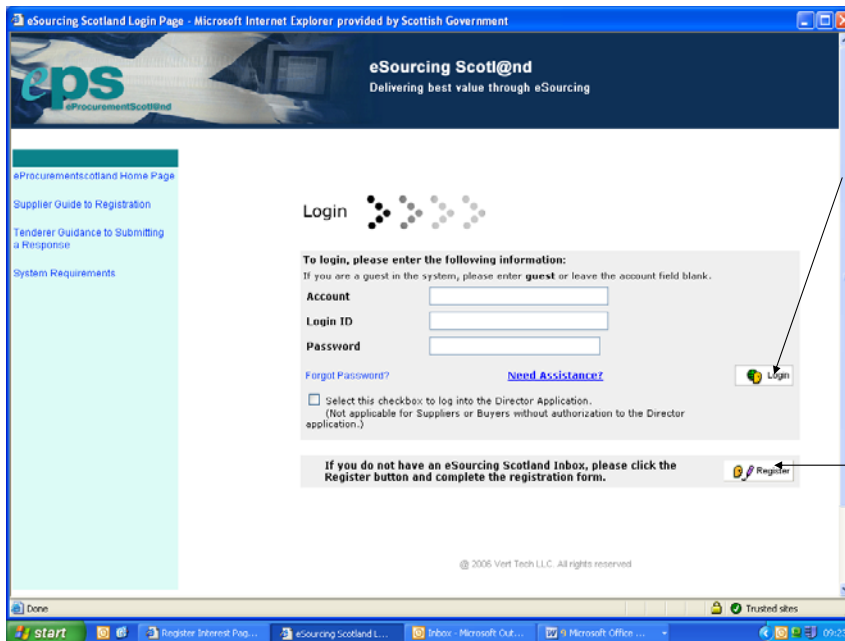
eSourcing Scotland Login Page - Microsoft Internet Explorer provided by Scottish Government

eps
eProcurementScotl@nd

eSourcing Scotl@nd
Delivering best value through eSourcing

eProcurementscotland Home Page

Supplier Guide to Registration

Tenderer Guidance to Submitting a Response

System Requirements

Login

To login, please enter the following information:
If you are a guest in the system, please enter guest or leave the account field blank.

Account

Login ID

Password

Forgot Password?

Need Assistance?

Login

Select this checkbox to log into the Director Application. (Not applicable for Suppliers or Buyers without authorization to the Director application.)

If you do not have an eSourcing Scotland Inbox, please click the Register button and complete the registration form.

Register

@ 2006 Vert Tech LLC. All rights reserved

Done

Trusted sites

start

Register Interest Pag...

eSourcing Scotland L...

Inbox - Microsoft Out...

9 Microsoft Office ...

09:2